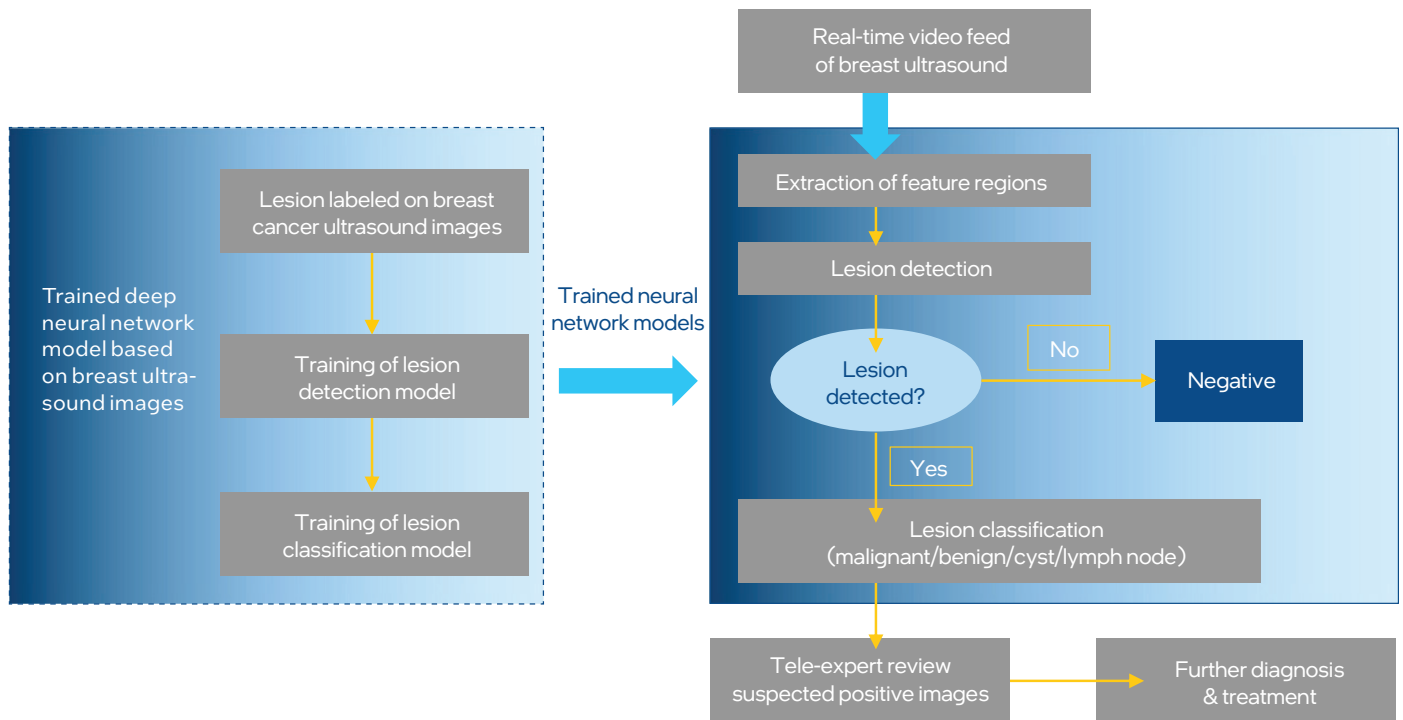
Trained deep neural network model based on breast ultrasound images

Lesion labeled on breast cancer ultrasound images

Training of lesion detection model

Training of lesion classification model

Trained neural network models

Real-time video feed of breast ultrasound

Extraction of feature regions

Lesion detection

Lesion detected?

No

Negative

Yes

Lesion classification (malignant/benign/cyst/lymph node)

Tele-expert review suspected positive images

Further diagnosis & treatment